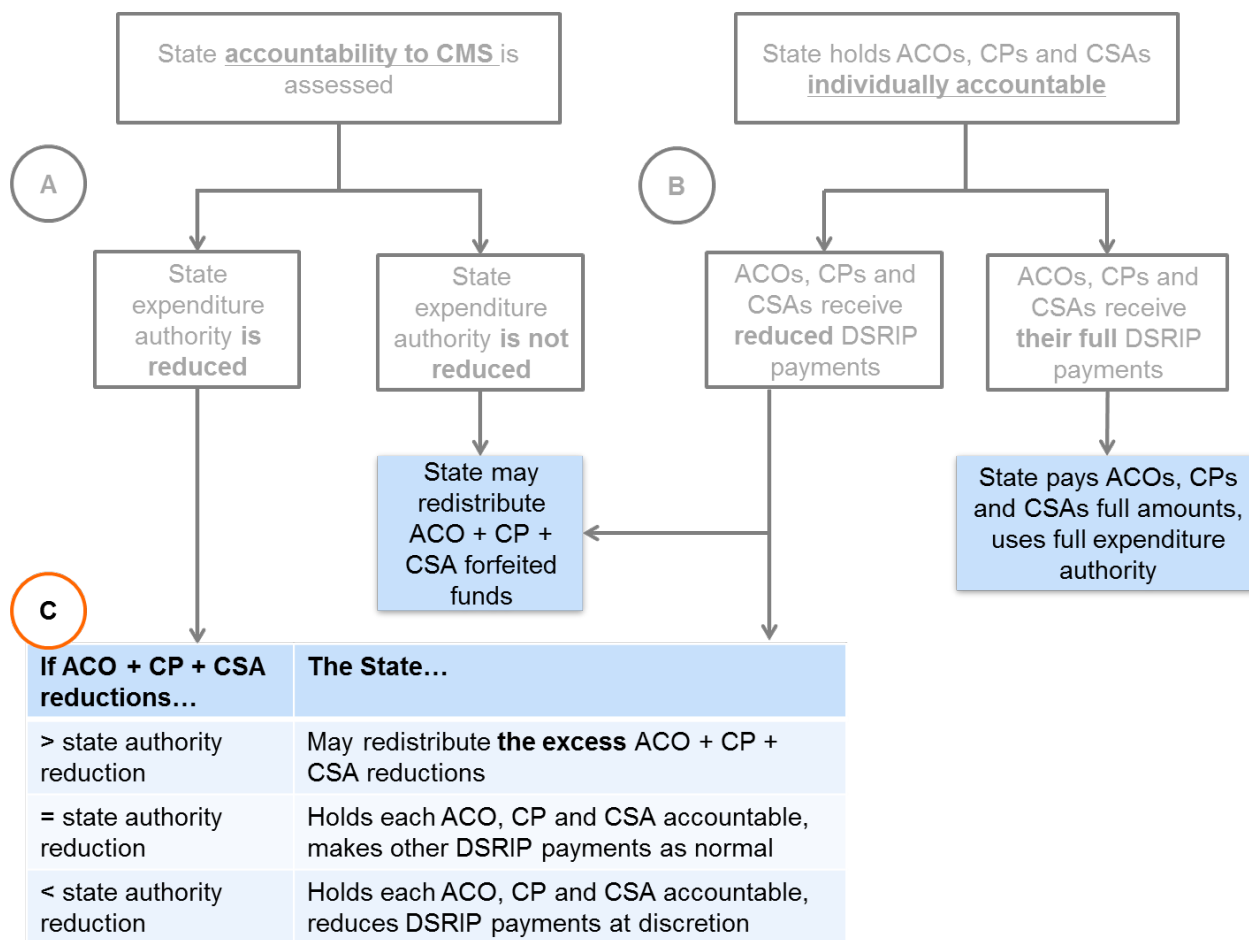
State accountability to CMS is assessed

State holds ACOs, CPs and CSAs individually accountable

A

B

State expenditure authority is reduced

State expenditure authority is not reduced

ACOs, CPs and CSAs receive reduced DSRIP payments

ACOs, CPs and CSAs receive their full DSRIP payments

State may redistribute ACO + CP + CSA forfeited funds

State pays ACOs, CPs and CSAs full amounts, uses full expenditure authority

C

| If ACO + CP + CSA reductions… | The State… |
|---|---|
| > state authority reduction | May redistribute the excess ACO + CP + CSA reductions |
| = state authority reduction | Holds each ACO, CP and CSA accountable, makes other DSRIP payments as normal |
| < state authority reduction | Holds each ACO, CP and CSA accountable, reduces DSRIP payments at discretion |